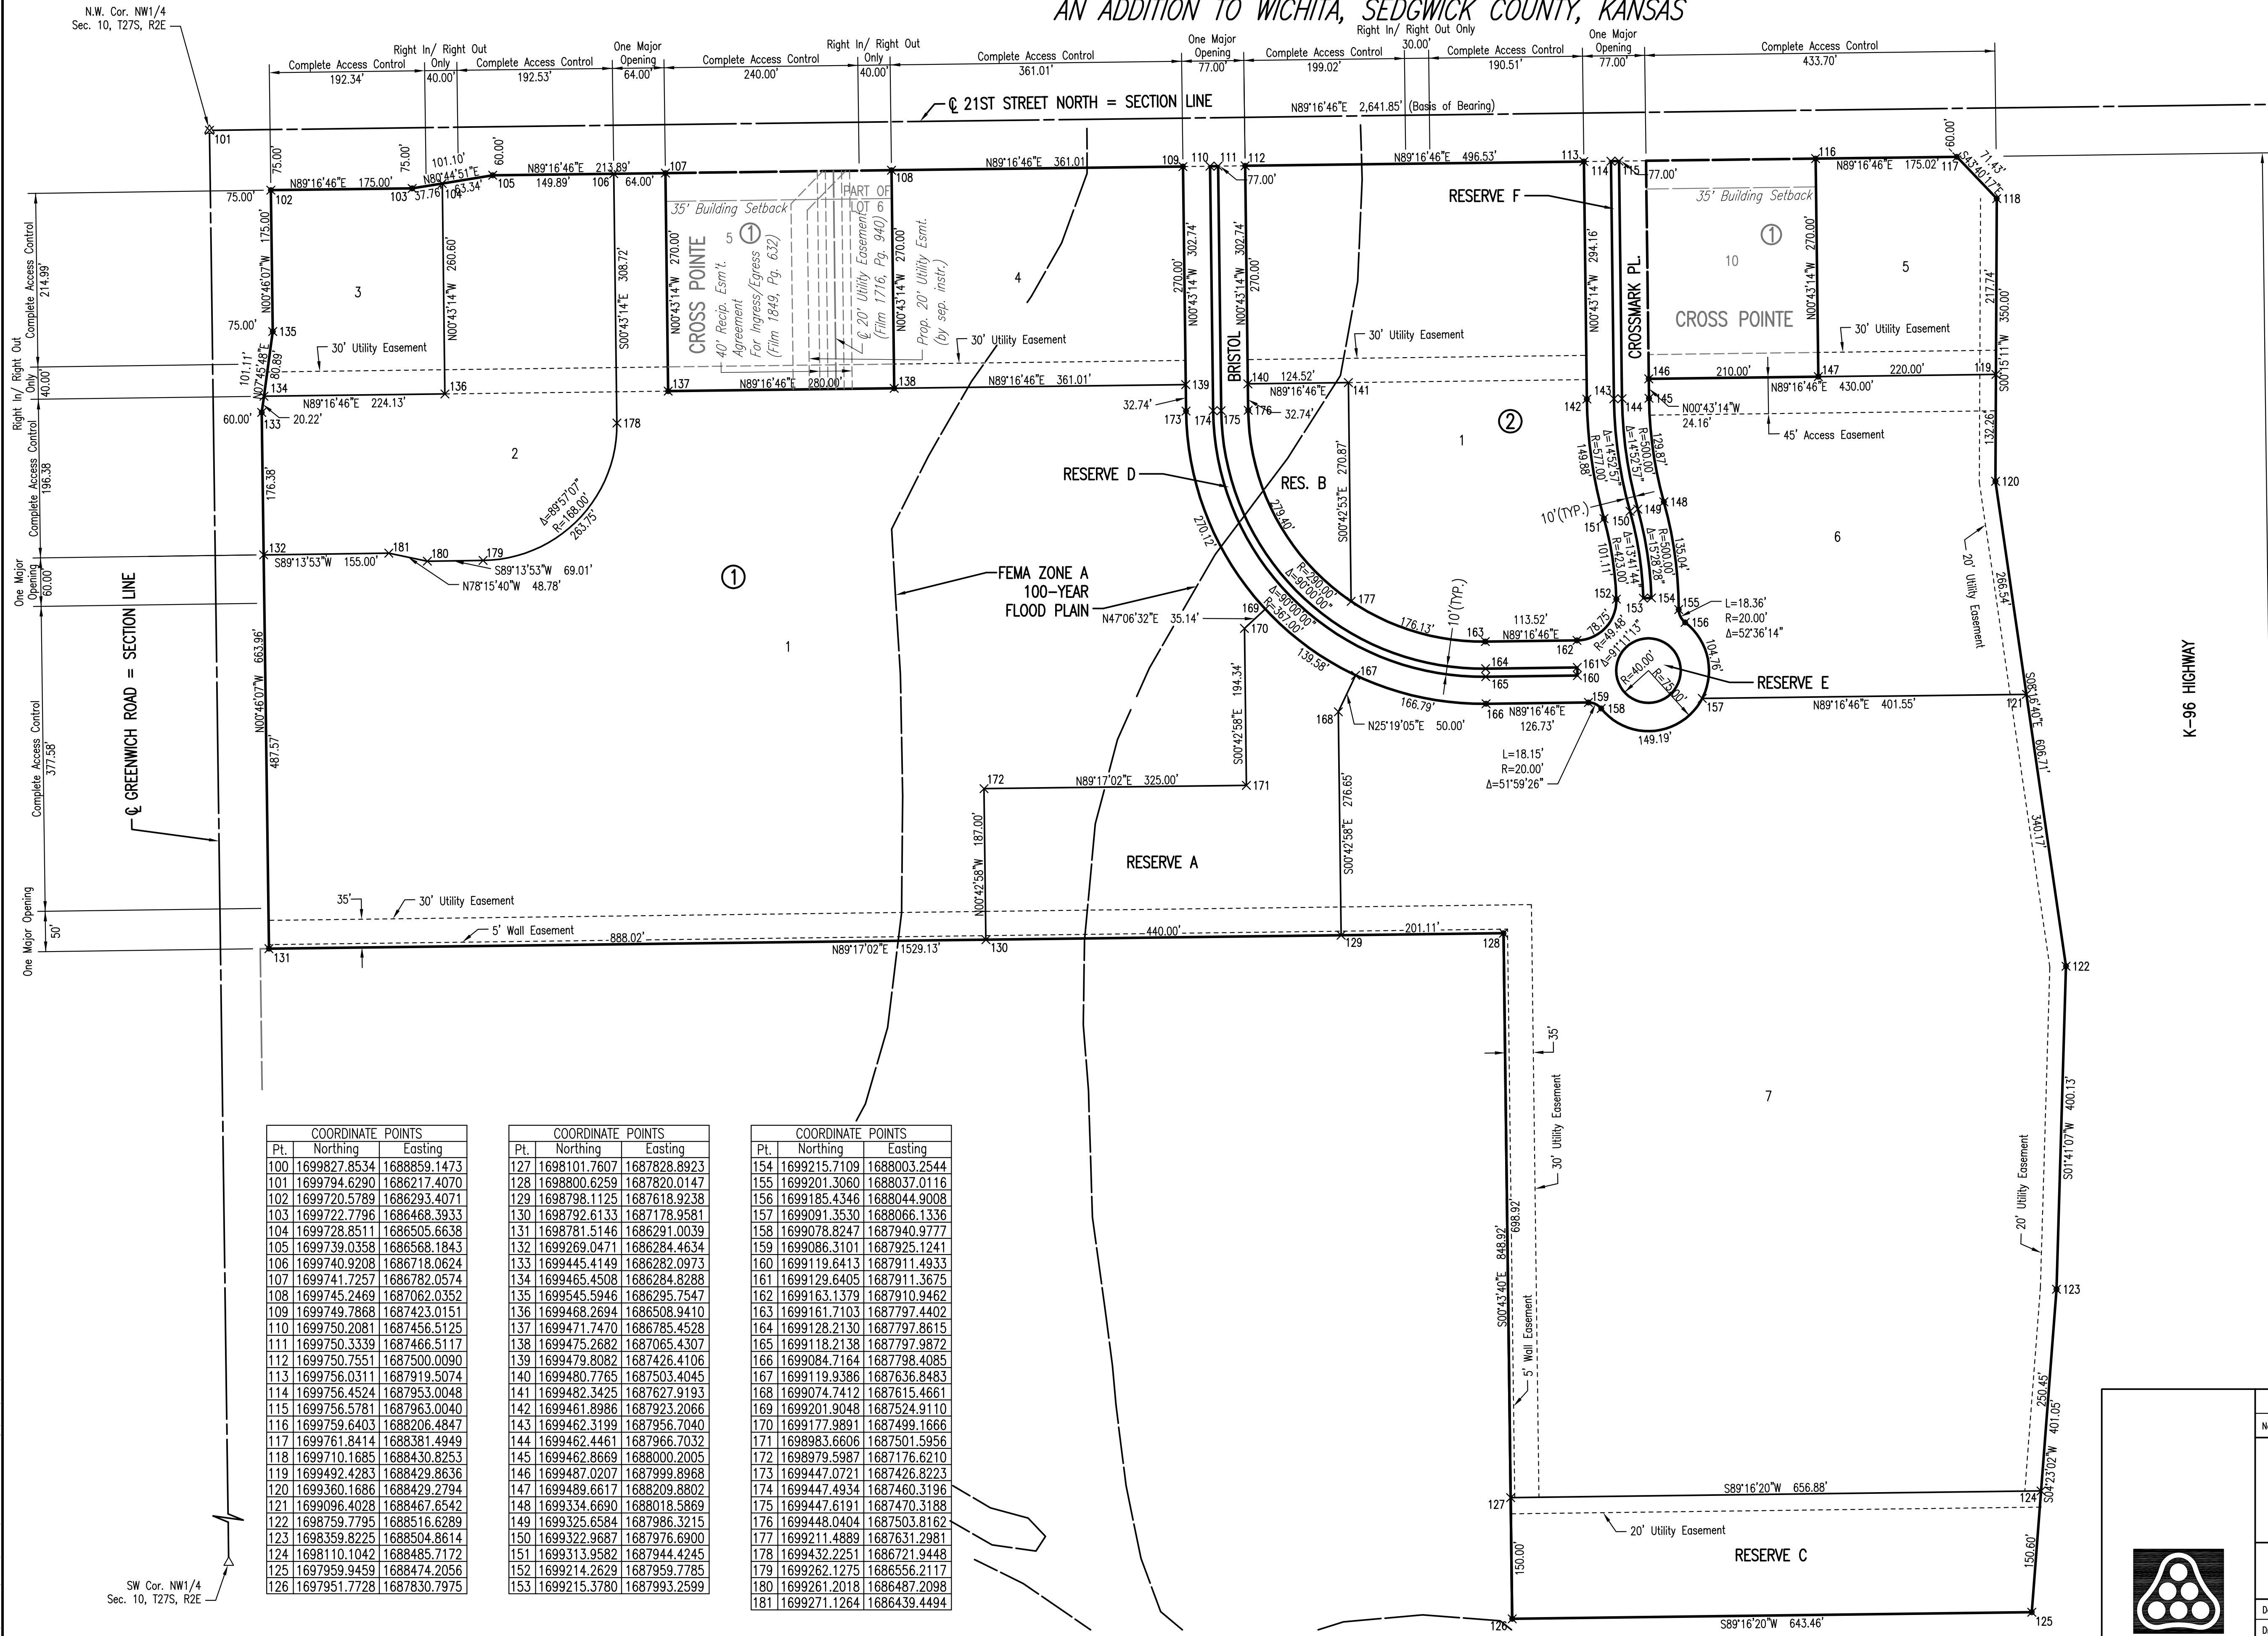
AN ADDITION TO WICHITA, SEDGWICK COUNTY, KANSAS

N.W. Cor. NW1/4
Sec. 10, T27S, R2E

Complete Access Control 192.34'
Right In/ Right Out Only 40.00'
Complete Access Control 192.53'
One Major Opening 64.00'
Complete Access Control 240.00'
Right In/ Right Out Only 40.00'
Complete Access Control 361.01'
One Major Opening 77.00'
Complete Access Control 199.02'
Right In/ Right Out Only 30.00'
Complete Access Control 190.51'
One Major Opening 77.00'
Complete Access Control 433.70'

℄ 21ST STREET NORTH = SECTION LINE
N89°16'46"E 2,641.85' (Basis of Bearing)

101
75.00'
75.00'
N89°16'46"E 175.00'
101.10'
N80°44'51"E
60.00'
63.34'
37.76
N89°16'46"E 213.89'
149.89'
64.00'
102 103 104 105 106 107 108
N89°16'46"E 361.01
109 110 111 112
N89°16'46"E 496.53'
113 114 115
116
N89°16'46"E 175.02' 117
60.00'
71.43'
S43°40'17"E
118
77.00'
77.00'

35' Building Setback
35' Building Setback
PART OF LOT 6
CROSS POINTE
5 ①
40' Recip. Esm't. Agreement For Ingress/Egress (Film 1849, Pg. 632)
℄ 20' Utility Easement (Film 1716, Pg. 940)
Prop. 20' Utility Esmt. (by sep. instr.)
N00°43'14"W 270.00'
N00°43'14"W 270.00'
S00°43'14"E 308.72'
N00°43'14"W 260.60'
N00°46'07"W 175.00'
3
4
75.00'
135
30' Utility Easement
30' Utility Easement
30' Utility Easement
30' Utility Easement
80.89'
N07°45'48"E
101.11'
134
136
N89°16'46"E 224.13'
137
N89°16'46"E 280.00'
138
N89°16'46"E 361.01'
139
60.00'
133
20.22'
178
2
176.38'
Δ=89°57'07"
R=168.00'
263.75'
132
S89°13'53"W 155.00'
181
180
179
S89°13'53"W 69.01'
N78°15'40"W 48.78'
①
1
FEMA ZONE A
100-YEAR
FLOOD PLAIN
N47°06'32"E 35.14'
N00°46'07"W 663.96'
487.57'
℄ GREENWICH ROAD = SECTION LINE

Right In/ Right Out Only 40.00'
Complete Access Control 214.99'
Complete Access Control 196.38
One Major Opening 60.00'
Complete Access Control 377.58'
One Major Opening 50'

270.00'
N00°43'14"W 302.74'
N00°43'14"W 302.74'
270.00'
BRISTOL
32.74'
173
174
175
176
32.74'
140
124.52'
N89°16'46"E
141
RESERVE D
RES. B
270.12'
279.40'
S00°42'53"E 270.87'
R=290.00'
Δ=90°00'00"
Δ=90°00'00"
R=367.00'
177
169
170
176.13'
10'(TYP.)
163
113.52'
N89°16'46"E
164
165
162
161
160
78.75'
R=49.48'
Δ=91°11'13"
139.58'
167
166.79'
166
N89°16'46"E
126.73'
168
N25°19'05"E 50.00'
194.34'
S00°42'58"E
172
N89°17'02"E 325.00'
171
N00°42'58"W 187.00'
S00°42'58"E 276.65'
RESERVE A

RESERVE F
N00°43'14"W 294.16'
CROSSMARK PL.
CROSS POINTE
10
①
N00°43'14"W 270.00'
5
217.74'
350.00'
S00°15'11"W
30' Utility Easement
146
210.00'
147
220.00'
N89°16'46"E 430.00'
119
143
142
144
145
N00°43'14"W
24.16'
45' Access Easement
132.26'
②
1
149.88'
Δ=14°52'57"
R=577.00'
Δ=14°52'57"
R=500.00'
129.87'
148
10'(TYP.)
150
151
149
101.11'
R=423.00'
Δ=13°41'44"
Δ=15°28'28"
R=500.00'
135.04'
152
153
154
155
156
L=18.36'
R=20.00'
Δ=52°36'14"
104.76'
R=40.00'
R=75.00'
RESERVE E
159
158
157
N89°16'46"E 401.55'
121
149.19'
L=18.15'
R=20.00'
Δ=51°59'26"
120
6
20' Utility Easement
266.54'
S08°16'40"E 606.71'
340.17'
K-96 HIGHWAY

35'
30' Utility Easement
5' Wall Easement
888.02'
440.00'
201.11'
131
N89°17'02"E 1529.13'
130
129
128
122
35'
30' Utility Easement
7
400.13'
S01°41'07"W
20' Utility Easement
S00°43'40"E 848.92'
698.92'
5' Wall Easement
123
250.45'
401.05'
S04°23'02"W
127
S89°16'20"W 656.88'
124
20' Utility Easement
RESERVE C
150.00'
150.60'
126
S89°16'20"W 643.46'
125

SW Cor. NW1/4
Sec. 10, T27S, R2E

| COORDINATE POINTS | | |
|---|---|---|
| Pt. | Northing | Easting |
| 100 | 1699827.8534 | 1688859.1473 |
| 101 | 1699794.6290 | 1686217.4070 |
| 102 | 1699720.5789 | 1686293.4071 |
| 103 | 1699722.7796 | 1686468.3933 |
| 104 | 1699728.8511 | 1686505.6638 |
| 105 | 1699739.0358 | 1686568.1843 |
| 106 | 1699740.9208 | 1686718.0624 |
| 107 | 1699741.7257 | 1686782.0574 |
| 108 | 1699745.2469 | 1687062.0352 |
| 109 | 1699749.7868 | 1687423.0151 |
| 110 | 1699750.2081 | 1687456.5125 |
| 111 | 1699750.3339 | 1687466.5117 |
| 112 | 1699750.7551 | 1687500.0090 |
| 113 | 1699756.0311 | 1687919.5074 |
| 114 | 1699756.4524 | 1687953.0048 |
| 115 | 1699756.5781 | 1687963.0040 |
| 116 | 1699759.6403 | 1688206.4847 |
| 117 | 1699761.8414 | 1688381.4949 |
| 118 | 1699710.1685 | 1688430.8253 |
| 119 | 1699492.4283 | 1688429.8636 |
| 120 | 1699360.1686 | 1688429.2794 |
| 121 | 1699096.4028 | 1688467.6542 |
| 122 | 1698759.7795 | 1688516.6289 |
| 123 | 1698359.8225 | 1688504.8614 |
| 124 | 1698110.1042 | 1688485.7172 |
| 125 | 1697959.9459 | 1688474.2056 |
| 126 | 1697951.7728 | 1687830.7975 |

| COORDINATE POINTS | | |
|---|---|---|
| Pt. | Northing | Easting |
| 127 | 1698101.7607 | 1687828.8923 |
| 128 | 1698800.6259 | 1687820.0147 |
| 129 | 1698798.1125 | 1687618.9238 |
| 130 | 1698792.6133 | 1687178.9581 |
| 131 | 1698781.5146 | 1686291.0039 |
| 132 | 1699269.0471 | 1686284.4634 |
| 133 | 1699445.4149 | 1686282.0973 |
| 134 | 1699465.4508 | 1686284.8288 |
| 135 | 1699545.5946 | 1686295.7547 |
| 136 | 1699468.2694 | 1686508.9410 |
| 137 | 1699471.7470 | 1686785.4528 |
| 138 | 1699475.2682 | 1687065.4307 |
| 139 | 1699479.8082 | 1687426.4106 |
| 140 | 1699480.7765 | 1687503.4045 |
| 141 | 1699482.3425 | 1687627.9193 |
| 142 | 1699461.8986 | 1687923.2066 |
| 143 | 1699462.3199 | 1687956.7040 |
| 144 | 1699462.4461 | 1687966.7032 |
| 145 | 1699462.8669 | 1688000.2005 |
| 146 | 1699487.0207 | 1687999.8968 |
| 147 | 1699489.6617 | 1688209.8802 |
| 148 | 1699334.6690 | 1688018.5869 |
| 149 | 1699325.6584 | 1687986.3215 |
| 150 | 1699322.9687 | 1687976.6900 |
| 151 | 1699313.9582 | 1687944.4245 |
| 152 | 1699214.2629 | 1687959.7785 |
| 153 | 1699215.3780 | 1687993.2599 |

| COORDINATE POINTS | | |
|---|---|---|
| Pt. | Northing | Easting |
| 154 | 1699215.7109 | 1688003.2544 |
| 155 | 1699201.3060 | 1688037.0116 |
| 156 | 1699185.4346 | 1688044.9008 |
| 157 | 1699091.3530 | 1688066.1336 |
| 158 | 1699078.8247 | 1687940.9777 |
| 159 | 1699086.3101 | 1687925.1241 |
| 160 | 1699119.6413 | 1687911.4933 |
| 161 | 1699129.6405 | 1687911.3675 |
| 162 | 1699163.1379 | 1687910.9462 |
| 163 | 1699161.7103 | 1687797.4402 |
| 164 | 1699128.2130 | 1687797.8615 |
| 165 | 1699118.2138 | 1687797.9872 |
| 166 | 1699084.7164 | 1687798.4085 |
| 167 | 1699119.9386 | 1687636.8483 |
| 168 | 1699074.7412 | 1687615.4661 |
| 169 | 1699201.9048 | 1687524.9110 |
| 170 | 1699177.9891 | 1687499.1666 |
| 171 | 1698983.6606 | 1687501.5956 |
| 172 | 1698979.5987 | 1687176.6210 |
| 173 | 1699447.0721 | 1687426.8223 |
| 174 | 1699447.4934 | 1687460.3196 |
| 175 | 1699447.6191 | 1687470.3188 |
| 176 | 1699448.0404 | 1687503.8162 |
| 177 | 1699211.4889 | 1687631.2981 |
| 178 | 1699432.2251 | 1686721.9448 |
| 179 | 1699262.1275 | 1686556.2117 |
| 180 | 1699261.2018 | 1686487.2098 |
| 181 | 1699271.1264 | 1686439.4494 |

N
D
D